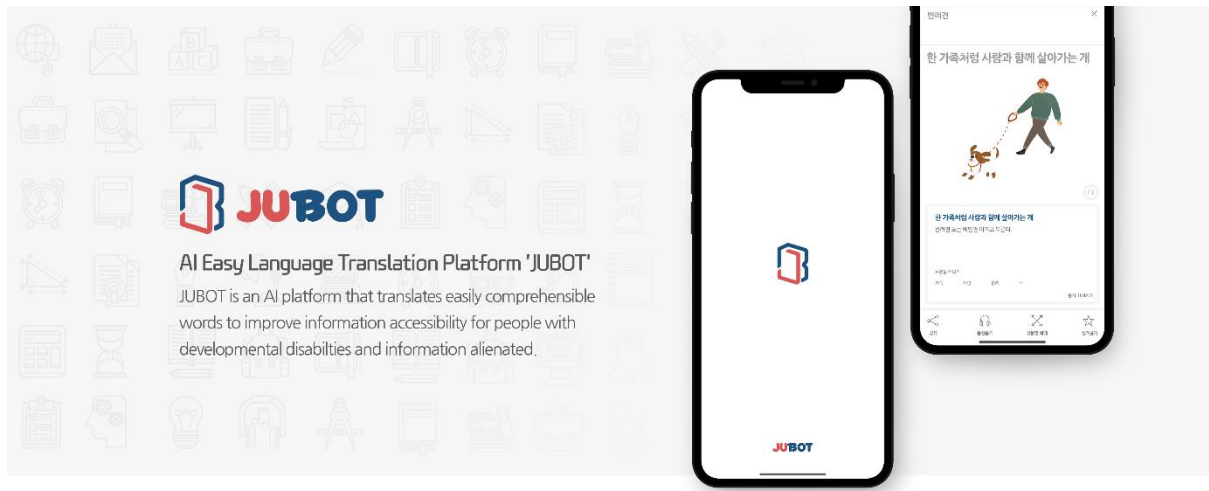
JUBOT

AI Easy Language Translation Platform 'JUBOT'

JUBOT is an AI platform that translates easily comprehensible words to improve information accessibility for people with developmental disabilties and information alienated.

JUBOT

반려견

한 가족처럼 사람과 함께 살아가는 개

한 가족처럼 사람과 함께 살아가는 개

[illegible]